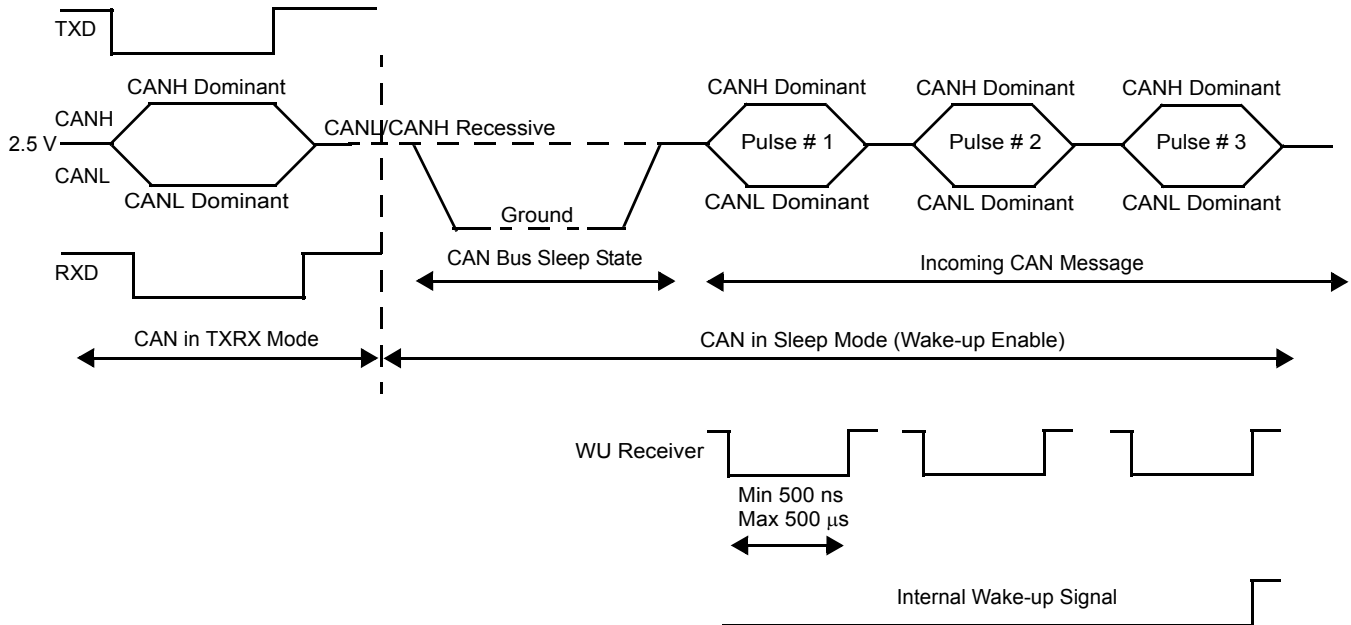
TXD

CANH Dominant

CANH

2.5 V

CANL

CANL Dominant

CANL/CANH Recessive

Ground

CANH Dominant

Pulse # 1

CANL Dominant

CANH Dominant

Pulse # 2

CANL Dominant

CANH Dominant

Pulse # 3

CANL Dominant

RXD

CAN Bus Sleep State

Incoming CAN Message

CAN in TXRX Mode

CAN in Sleep Mode (Wake-up Enable)

WU Receiver

Min 500 ns
Max 500 $\mu$s

Internal Wake-up Signal